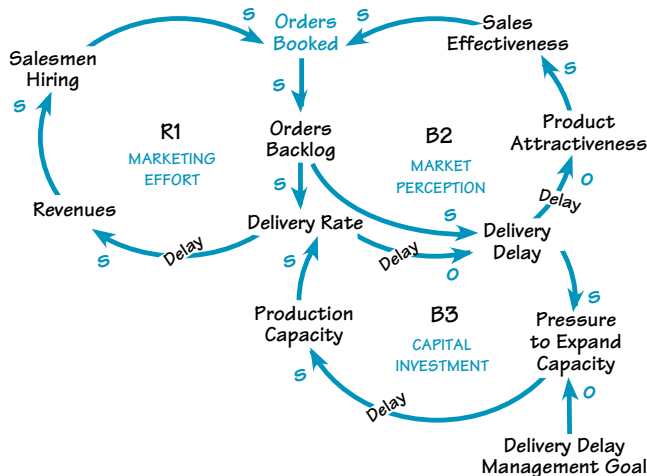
Orders Booked

Sales Effectiveness

Salesmen Hiring

S

S

S

S

R1
MARKETING EFFORT

Orders Backlog

B2
MARKET PERCEPTION

Product Attractiveness

S

S

Revenues

Delivery Rate

Delay

S

Delivery Delay

Delay

O

S

Delay

Delay

O

S

S

Production Capacity

B3
CAPITAL INVESTMENT

Pressure to Expand Capacity

S

S

Delay

O

Delivery Delay Management Goal